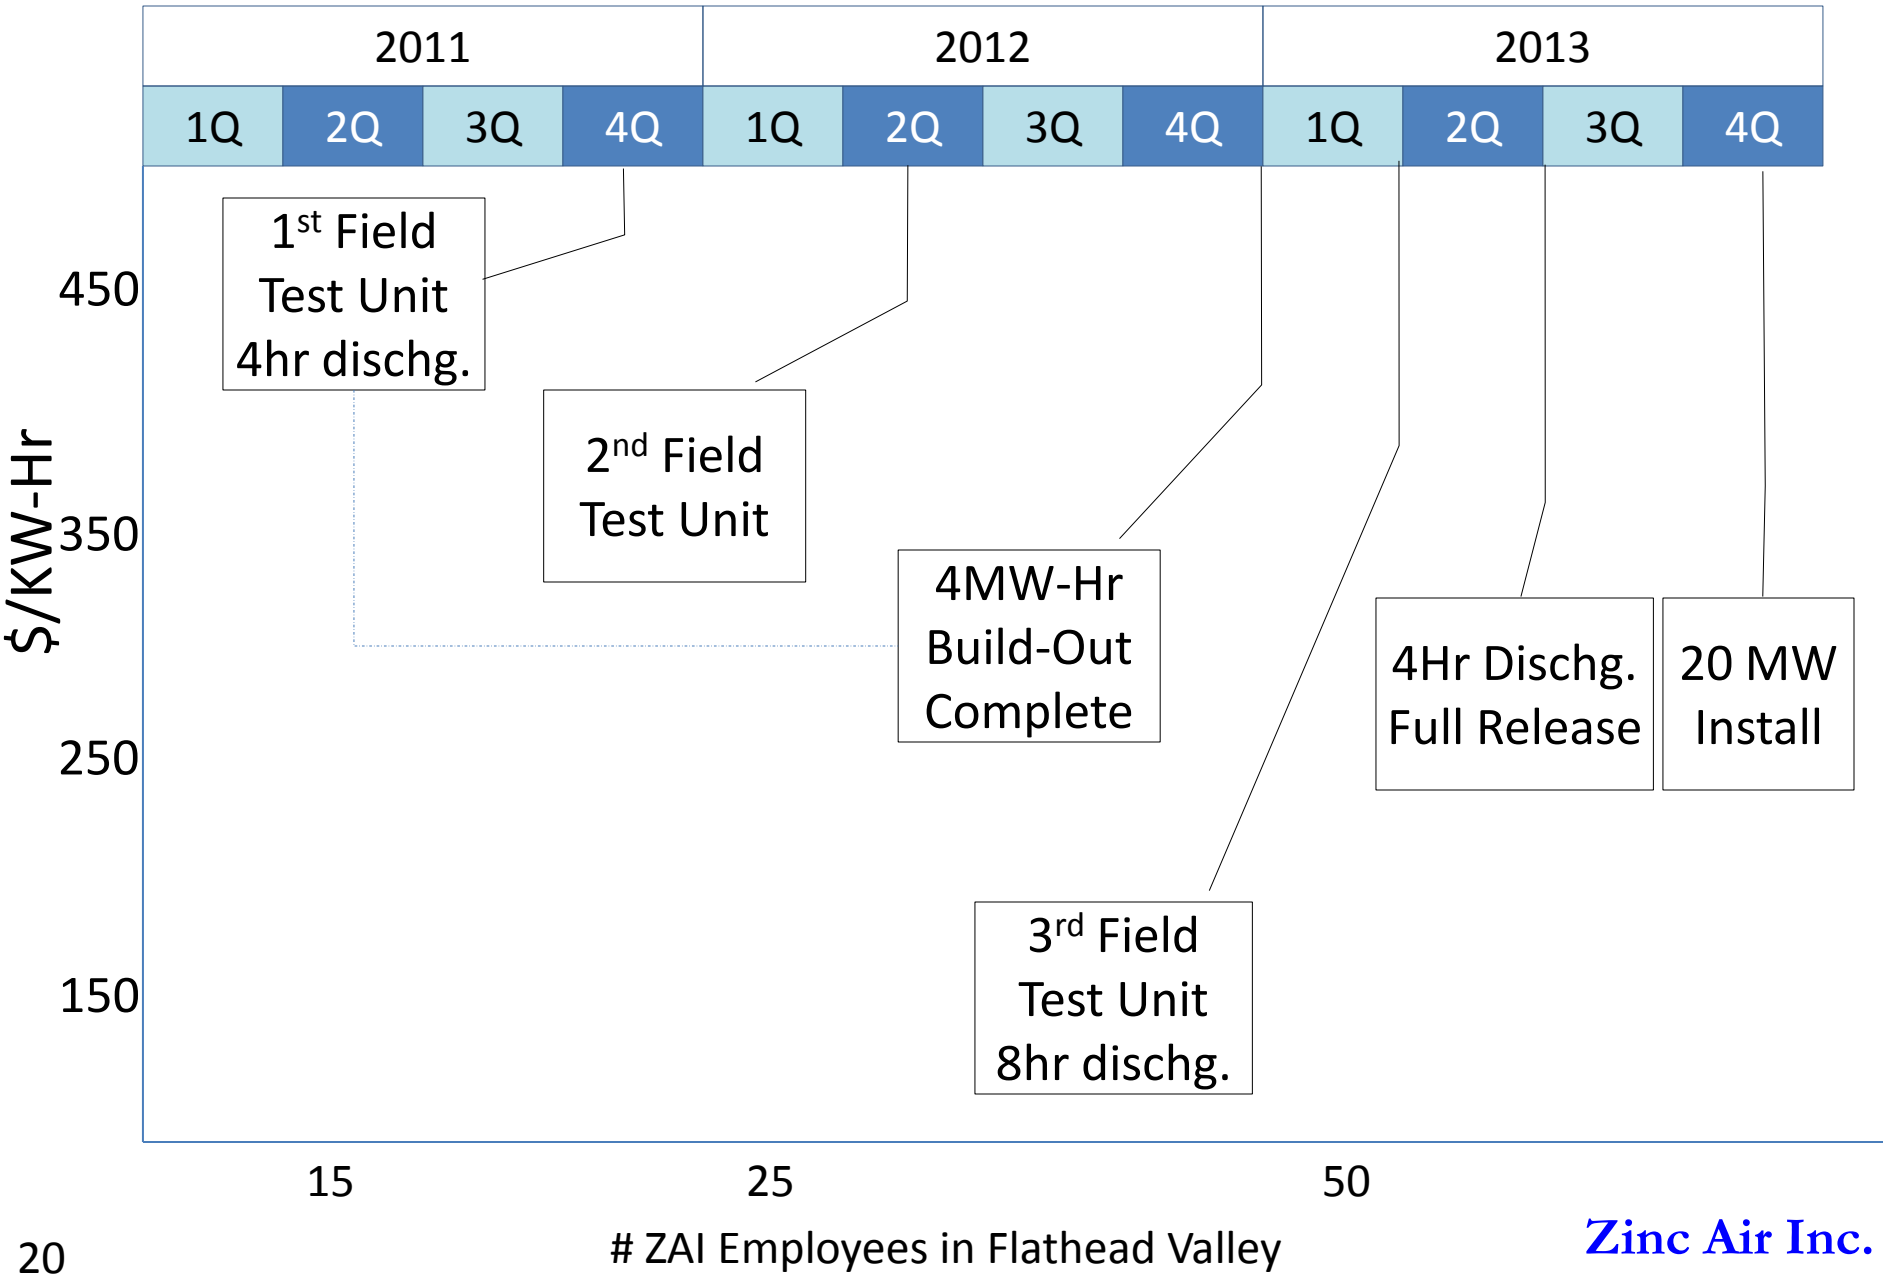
| 2011 | | | | 2012 | | | | 2013 | | | |
|---|---|---|---|---|---|---|---|---|---|---|---|
| 1Q | 2Q | 3Q | 4Q | 1Q | 2Q | 3Q | 4Q | 1Q | 2Q | 3Q | 4Q |

$/KW-Hr

450

350

250

150

1st Field Test Unit 4hr dischg.

2nd Field Test Unit

4MW-Hr Build-Out Complete

4Hr Dischg. Full Release

20 MW Install

3rd Field Test Unit 8hr dischg.

15

25

50

# ZAI Employees in Flathead Valley

Zinc Air Inc.

20